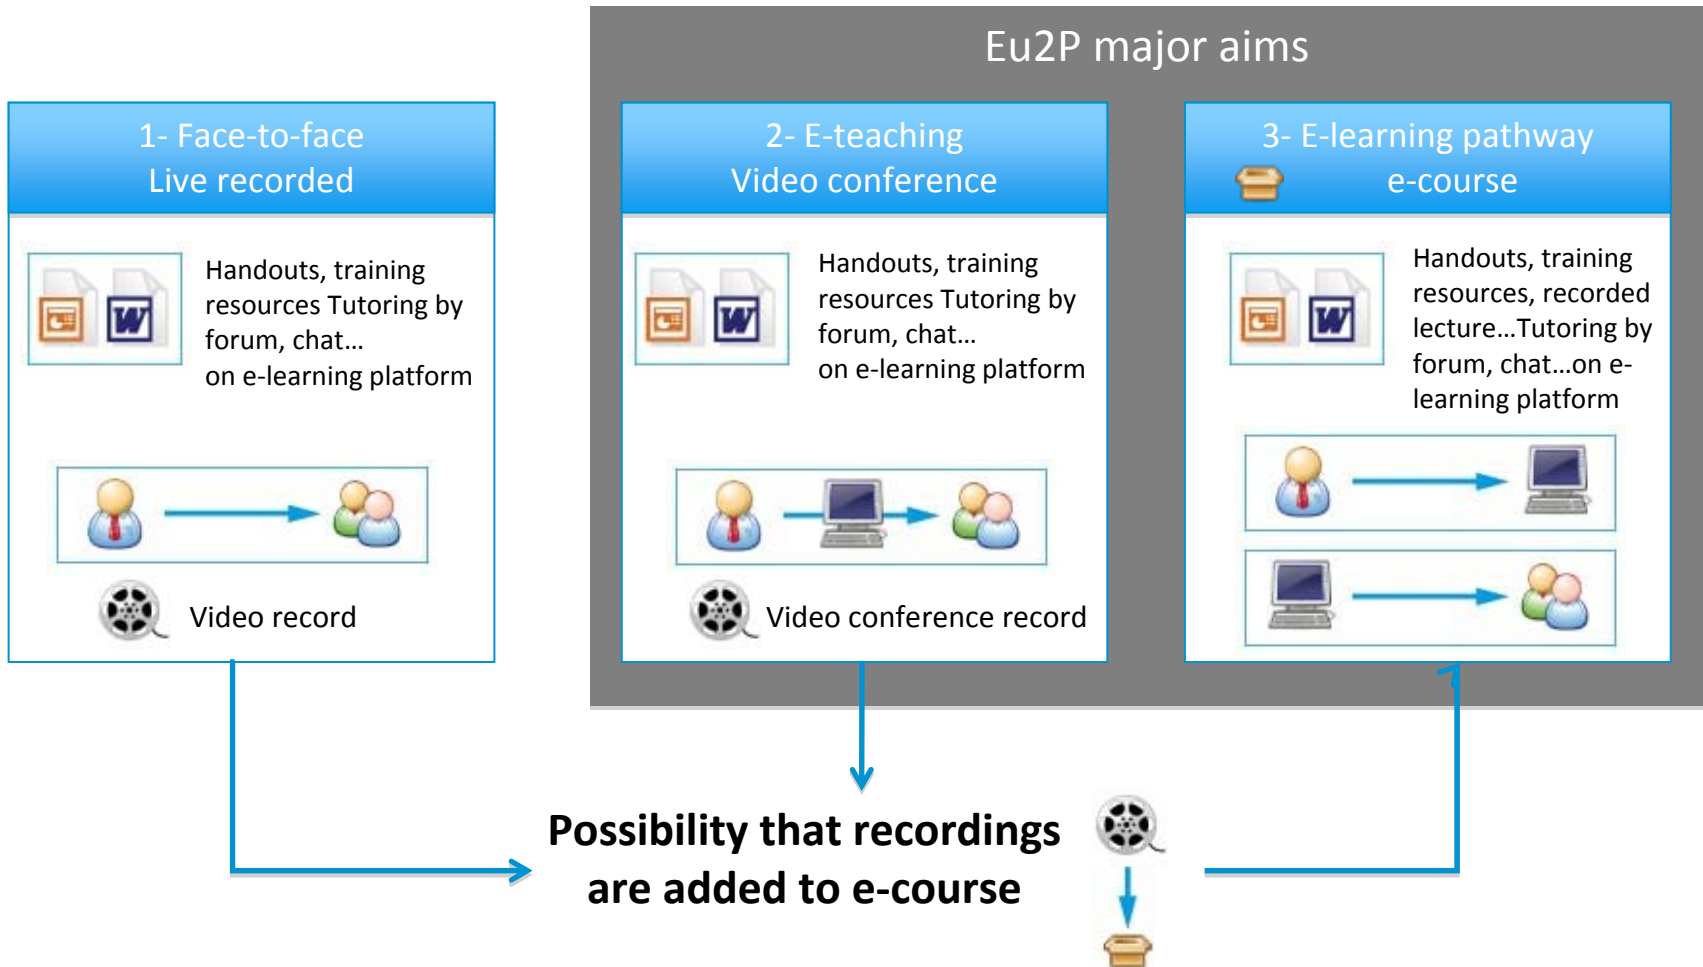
Eu2P major aims

1- Face-to-face
Live recorded

Handouts, training resources Tutoring by forum, chat…
on e-learning platform

Video record

2- E-teaching
Video conference

Handouts, training resources Tutoring by forum, chat…
on e-learning platform

Video conference record

3- E-learning pathway
e-course

Handouts, training resources, recorded lecture…Tutoring by forum, chat…on e-learning platform

Possibility that recordings are added to e-course